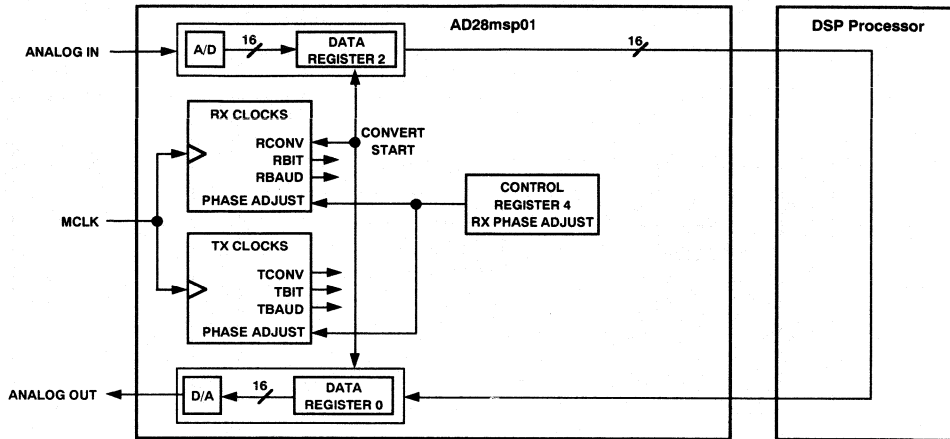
AD28msp01

DSP Processor

ANALOG IN

A/D

16

DATA REGISTER 2

16

RX CLOCKS

RCONV

RBIT

RBAUD

PHASE ADJUST

CONVERT START

CONTROL REGISTER 4 RX PHASE ADJUST

MCLK

TX CLOCKS

TCONV

TBIT

TBAUD

PHASE ADJUST

ANALOG OUT

D/A

16

DATA REGISTER 0